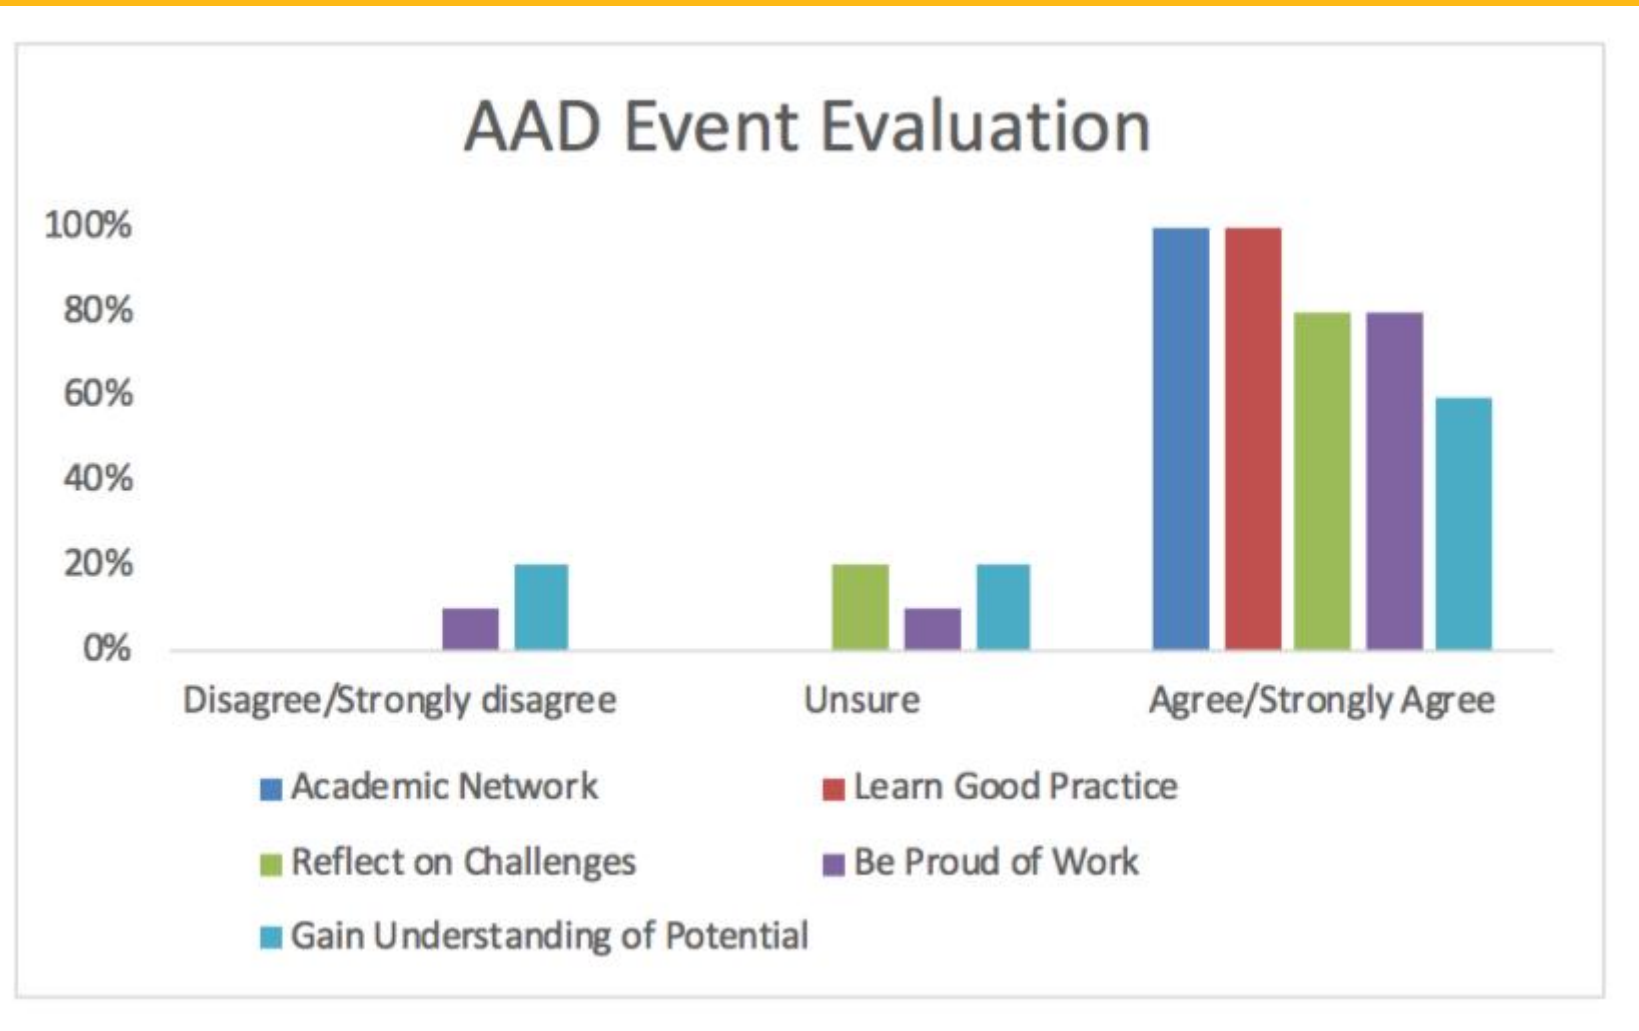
AAD Event Evaluation

100%
80%
60%
40%
20%
0%

Disagree/Strongly disagree
Unsure
Agree/Strongly Agree

Academic Network
Learn Good Practice
Reflect on Challenges
Be Proud of Work
Gain Understanding of Potential